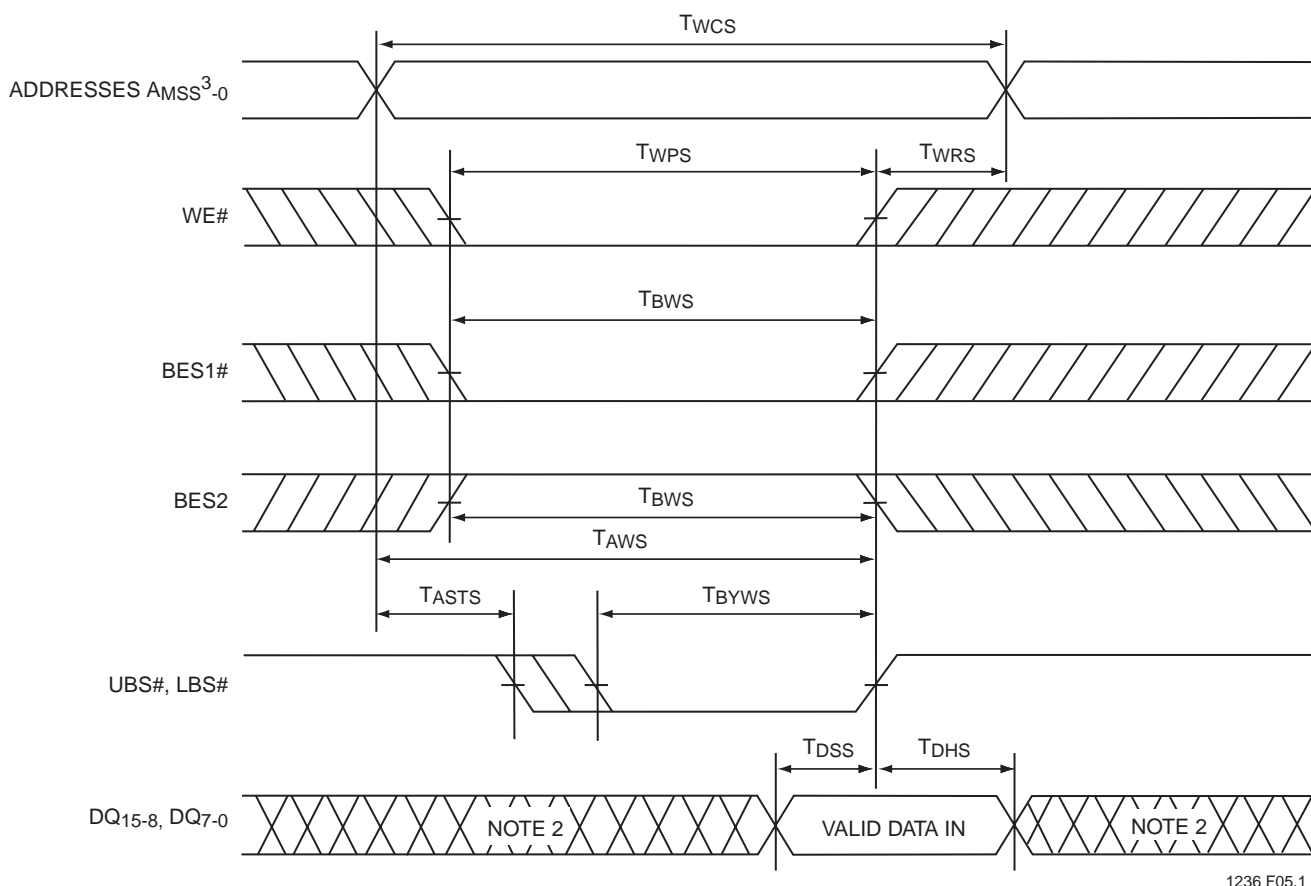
$T_{WCS}$

ADDRESSES $A_{MSS}{}^{3}{}_{-0}$

$T_{WPS}$

$T_{WRS}$

WE#

$T_{BWS}$

BES1#

BES2

$T_{BWS}$

$T_{AWS}$

$T_{ASTS}$

$T_{BYWS}$

UBS#, LBS#

$T_{DSS}$

$T_{DHS}$

$DQ_{15-8}$, $DQ_{7-0}$

NOTE 2

VALID DATA IN

NOTE 2

1236 F05.1